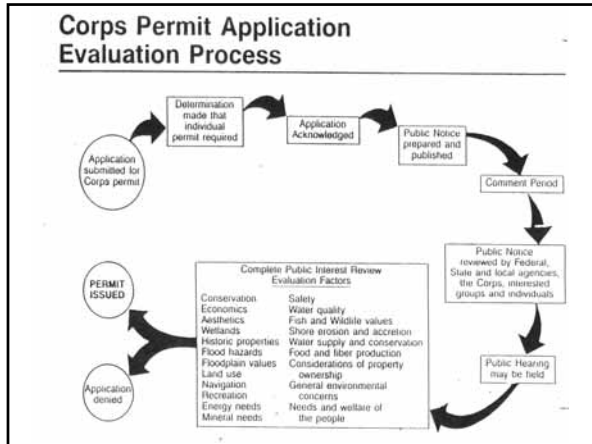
Corps Permit Application Evaluation Process

Application submitted for Corps permit

Determination made that individual permit required

Application Acknowledged

Public Notice prepared and published

Comment Period

Public Notice reviewed by Federal, State and local agencies, the Corps, interested groups and individuals

Public Hearing may be held

Complete Public Interest Review Evaluation Factors

| | |
|---|---|
| Conservation | Safety |
| Economics | Water quality |
| Aesthetics | Fish and Wildlife values |
| Wetlands | Shore erosion and accretion |
| Historic properties | Water supply and conservation |
| Flood hazards | Food and fiber production |
| Floodplain values | Considerations of property ownership |
| Land use | General environmental concerns |
| Navigation | Needs and welfare of the people |
| Recreation | |
| Energy needs | |
| Mineral needs | |

PERMIT ISSUED

Application denied